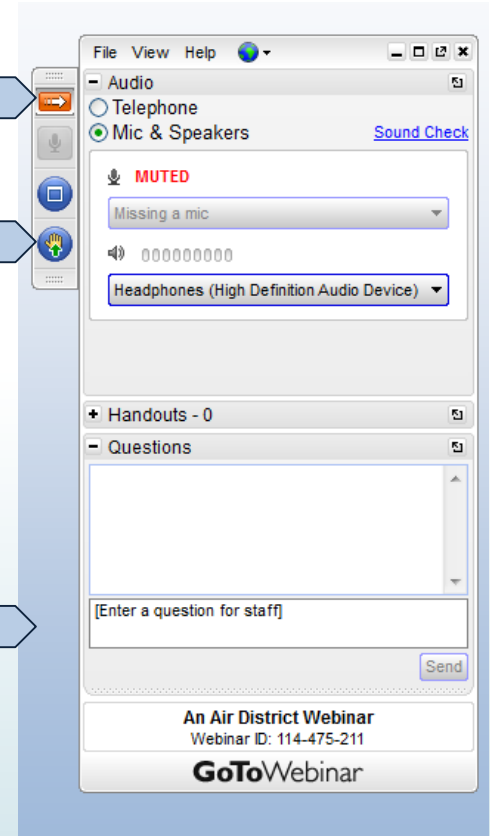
File View Help

Audio

Telephone

Mic & Speakers

Sound Check

MUTED

Missing a mic

Headphones (High Definition Audio Device)

Handouts - 0

Questions

[Enter a question for staff]

Send

An Air District Webinar

Webinar ID: 114-475-211

GoToWebinar